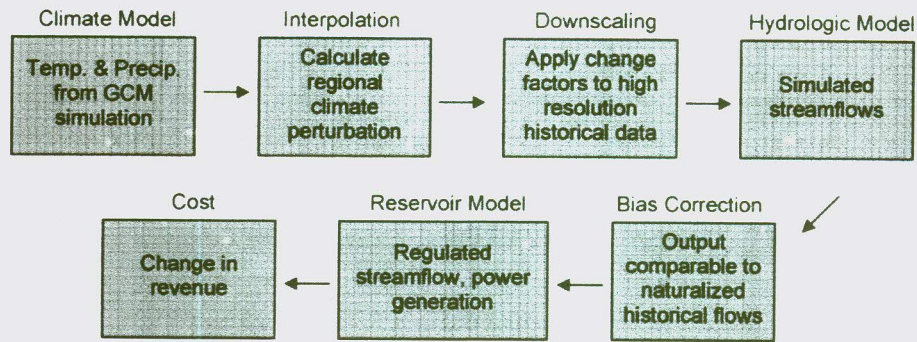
Climate Model

Temp. & Precip. from GCM simulation

Interpolation

Calculate regional climate perturbation

Downscaling

Apply change factors to high resolution historical data

Hydrologic Model

Simulated streamflows

Bias Correction

Output comparable to naturalized historical flows

Reservoir Model

Regulated streamflow, power generation

Cost

Change in revenue